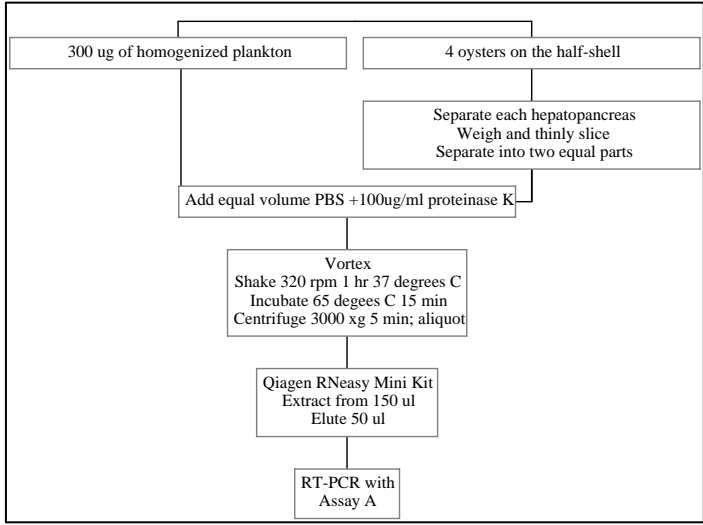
300 ug of homogenized plankton

4 oysters on the half-shell

Separate each hepatopancreas
Weigh and thinly slice
Separate into two equal parts

Add equal volume PBS +100ug/ml proteinase K

Vortex
Shake 320 rpm 1 hr 37 degrees C
Incubate 65 degees C 15 min
Centrifuge 3000 xg 5 min; aliquot

Qiagen RNeasy Mini Kit
Extract from 150 ul
Elute 50 ul

RT-PCR with
Assay A